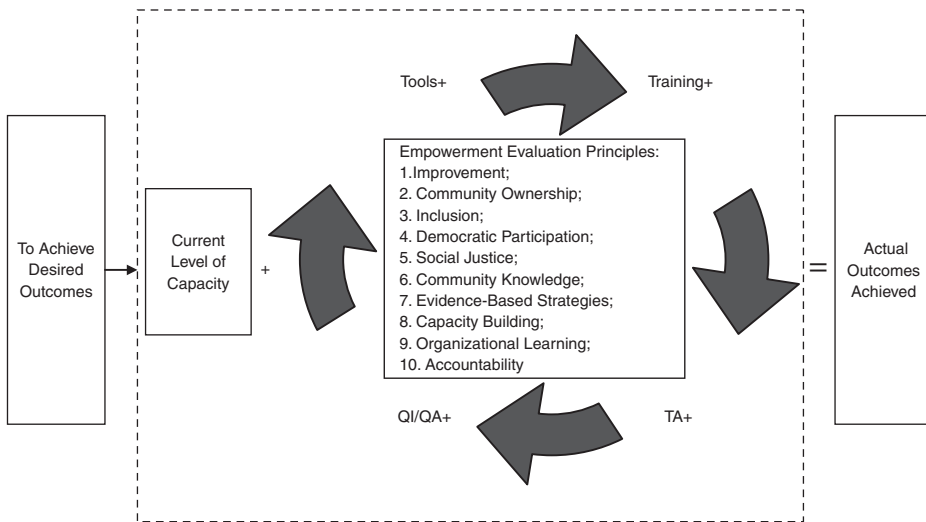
Tools+

Training+

To Achieve Desired Outcomes

Current Level of Capacity

+

Empowerment Evaluation Principles:
1.Improvement;
2. Community Ownership;
3. Inclusion;
4. Democratic Participation;
5. Social Justice;
6. Community Knowledge;
7. Evidence-Based Strategies;
8. Capacity Building;
9. Organizational Learning;
10. Accountability

=

Actual Outcomes Achieved

QI/QA+

TA+